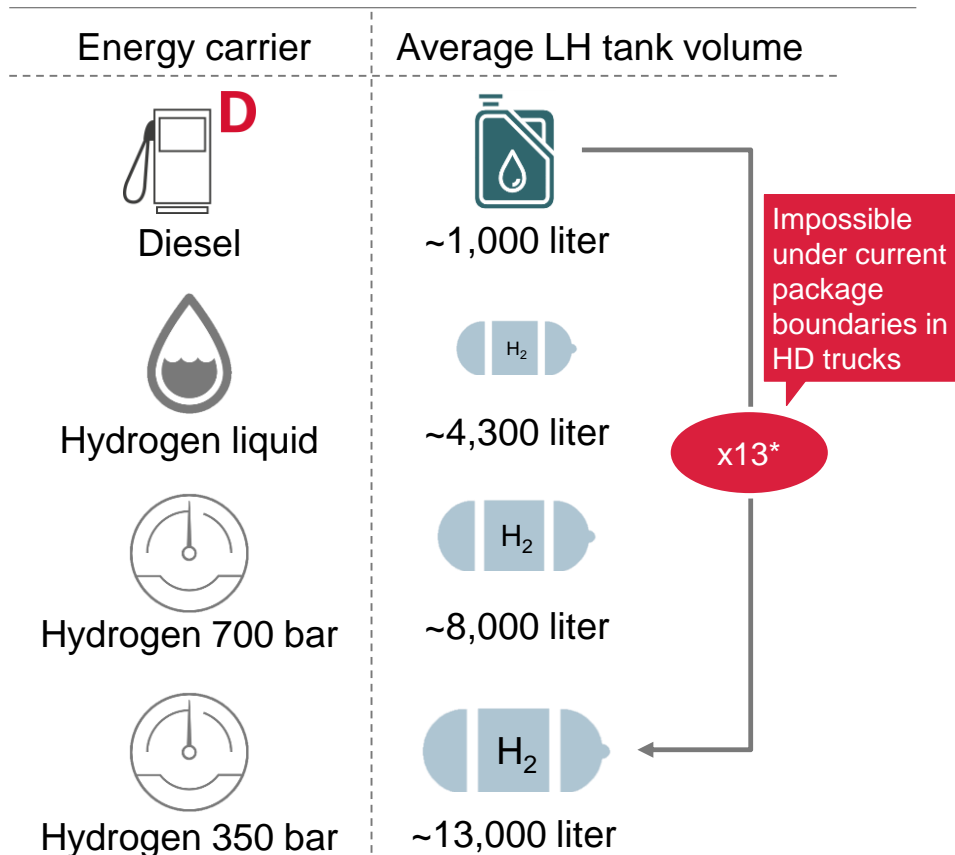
| Energy carrier | Average LH tank volume |
|---|---|
| D Diesel | ~1,000 liter |
| Hydrogen liquid | $H_2$ ~4,300 liter |
| Hydrogen 700 bar | $H_2$ ~8,000 liter |
| Hydrogen 350 bar | $H_2$ ~13,000 liter |

Impossible under current package boundaries in HD trucks

x13*